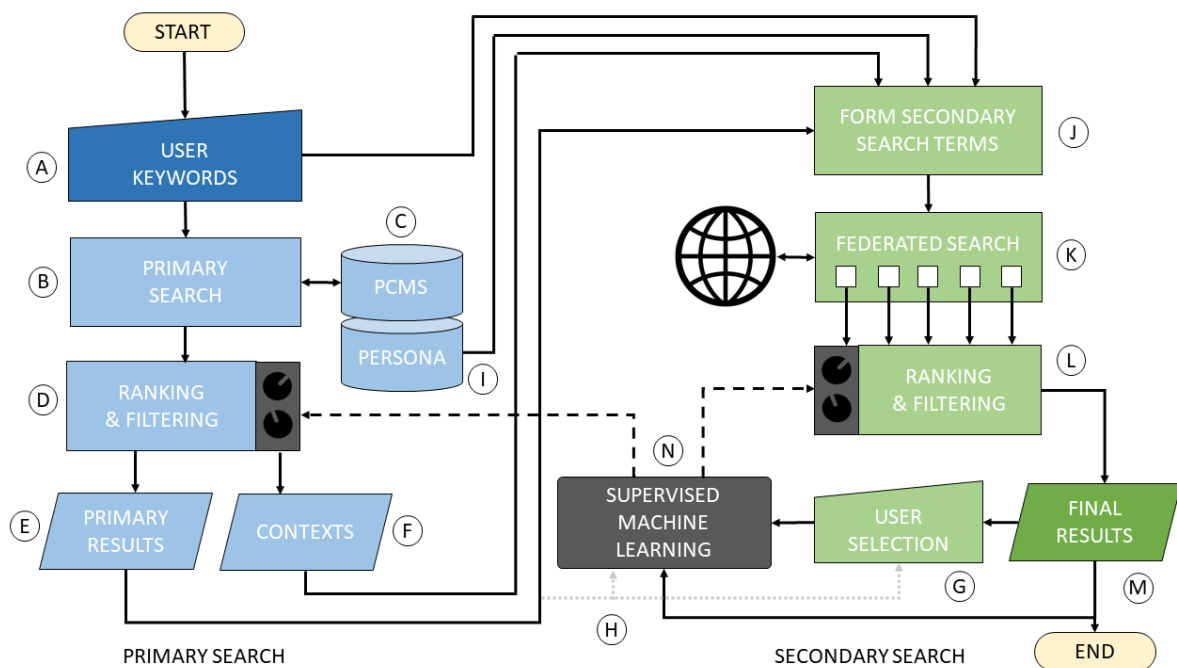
START

A
USER KEYWORDS

B
PRIMARY SEARCH

C
PCMS

PERSONA
I

D
RANKING & FILTERING

E
PRIMARY RESULTS

CONTEXTS
F

FORM SECONDARY SEARCH TERMS
J

FEDERATED SEARCH
K

RANKING & FILTERING
L

N
SUPERVISED MACHINE LEARNING

USER SELECTION
G

FINAL RESULTS

M

H

END

PRIMARY SEARCH

SECONDARY SEARCH